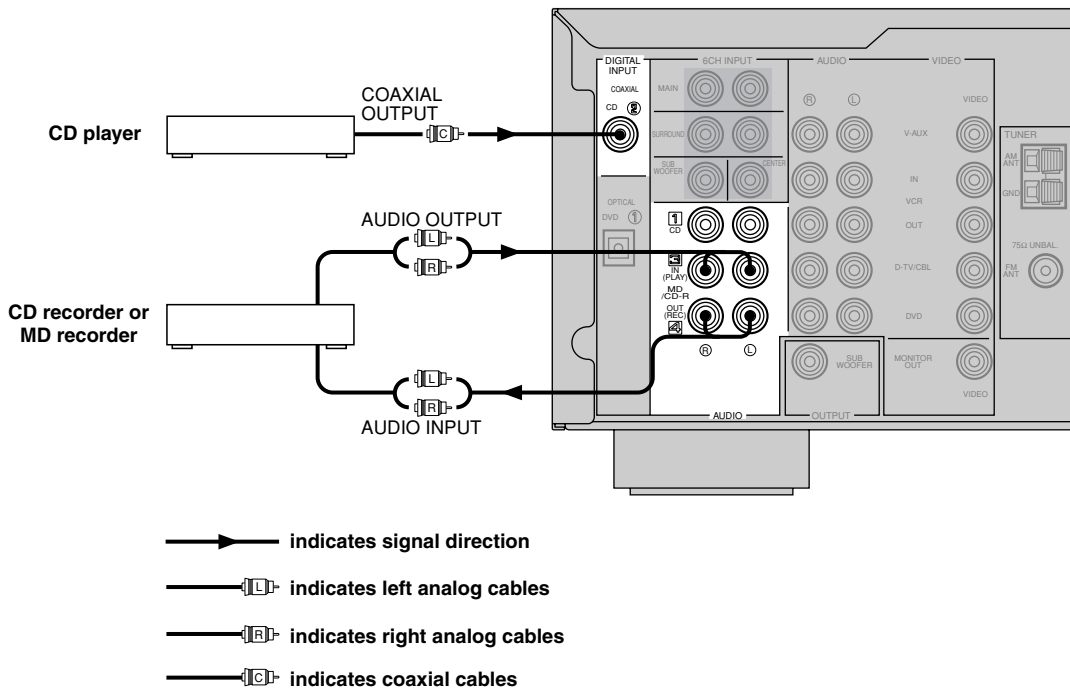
CD player

COAXIAL OUTPUT

C

CD recorder or MD recorder

AUDIO OUTPUT

L

R

L

R

AUDIO INPUT

DIGITAL INPUT

COAXIAL

CD ②

OPTICAL

DVD ①

6CH INPUT

MAIN

SURROUND

SUB WOOFER

CENTER

1 CD

IN (PLAY)

MD /CD-R

OUT (REC)

Ⓡ

Ⓛ

AUDIO

AUDIO

Ⓡ

Ⓛ

V-AUX

IN

VCR

OUT

D-TV/CBL

DVD

SUB WOOFER

OUTPUT

VIDEO

VIDEO

MONITOR OUT

VIDEO

TUNER

AM ANT

GND

75Ω UNBAL.

FM ANT

indicates signal direction

L indicates left analog cables

R indicates right analog cables

C indicates coaxial cables